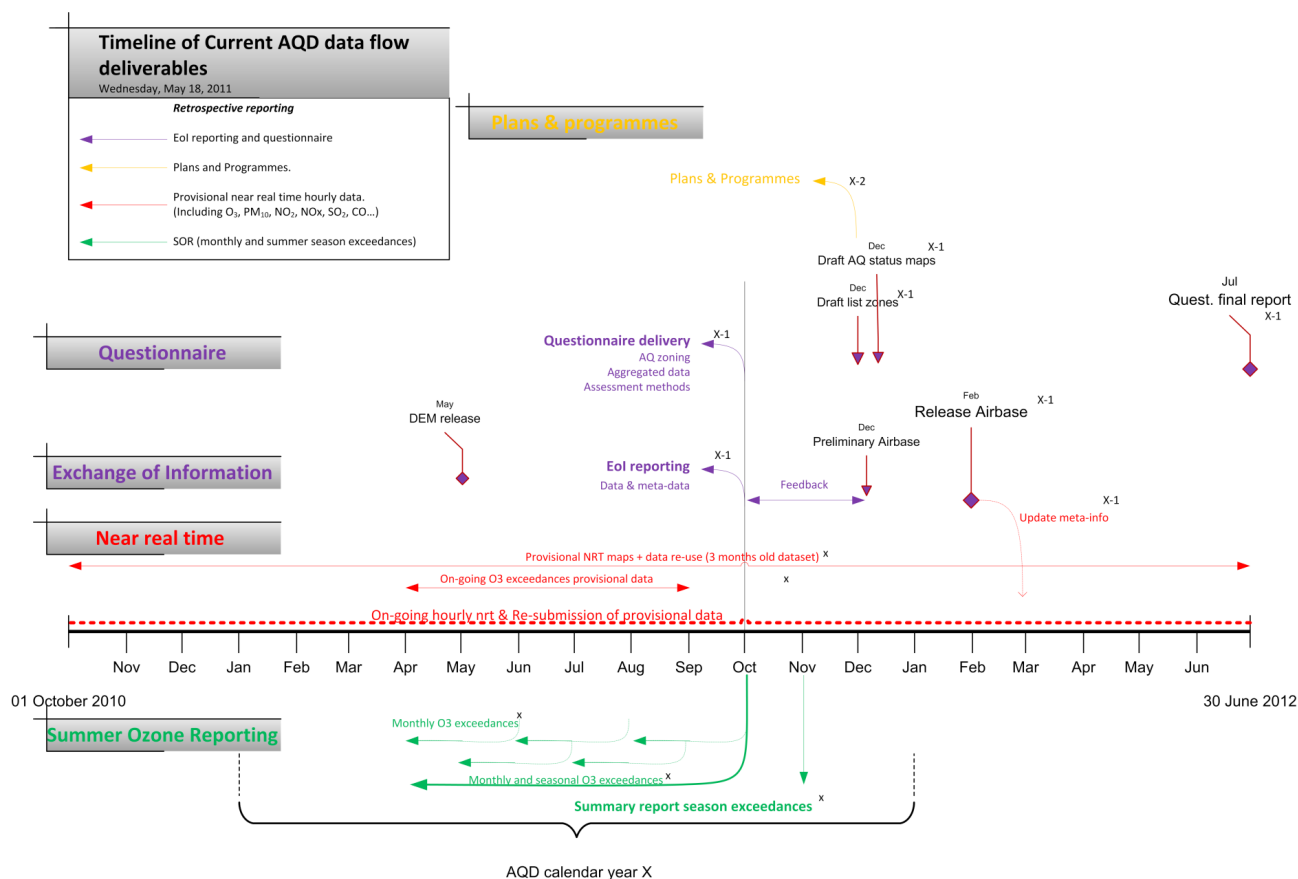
Timeline of Current AQD data flow deliverables
Wednesday, May 18, 2011

Retrospective reporting
EoI reporting and questionnaire
Plans and Programmes.
Provisional near real time hourly data. (Including $O_3$, $PM_{10}$, $NO_2$, NOx, $SO_2$, CO…)
SOR (monthly and summer season exceedances)

Plans & programmes

Plans & Programmes X-2

Dec X-1
Draft AQ status maps

Dec
Draft list zones X-1

Jul
Quest. final report
X-1

Questionnaire

Questionnaire delivery X-1
AQ zoning
Aggregated data
Assessment methods

May
DEM release

Feb X-1
Release Airbase

Dec
Preliminary Airbase

Exchange of Information

EoI reporting X-1
Data & meta-data

Feedback

X-1
Update meta-info

Near real time

Provisional NRT maps + data re-use (3 months old dataset) x

On-going O3 exceedances provisional data

x

On-going hourly nrt & Re-submission of provisional data

Nov Dec Jan Feb Mar Apr May Jun Jul Aug Sep Oct Nov Dec Jan Feb Mar Apr May Jun

01 October 2010

30 June 2012

Summer Ozone Reporting

Monthly O3 exceedances x

Monthly and seasonal O3 exceedances x

Summary report season exceedances x

AQD calendar year X